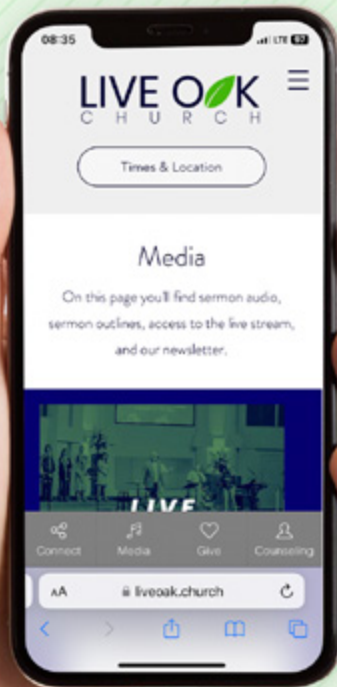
08:35 LTE 87

LIVE OAK
CHURCH

Times & Location

Media

On this page you'll find sermon audio, sermon outlines, access to the live stream, and our newsletter.

LIVE

Connect
Media
Give
Counseling

AA liveoak.church